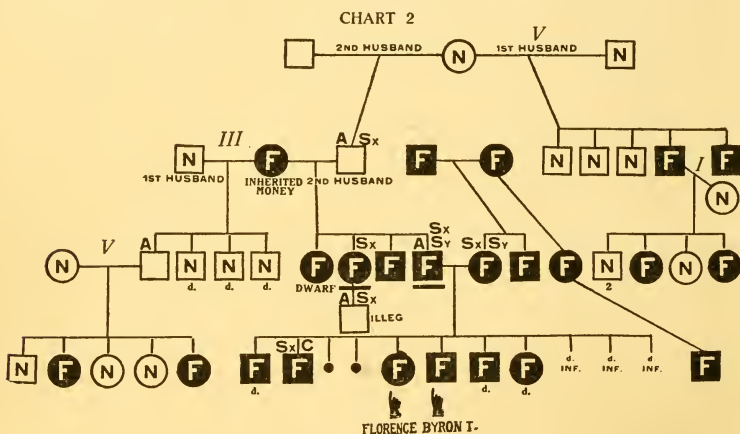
CHART 2

V

2ND HUSBAND N 1ST HUSBAND N

III

N F A Sx F F N N N F I F

1ST HUSBAND INHERITED MONEY 2ND HUSBAND

N

N V A N N N F F F Sx F A Sx Sy F Sx Sy F F F N F N F

d. d. d. DWARF 2

A Sx

ILLEG

N F N N F F Sx C F F F F F F F

d. d. d. d. INF. d. INF. d. INF.

FLORENCE BYRON T.